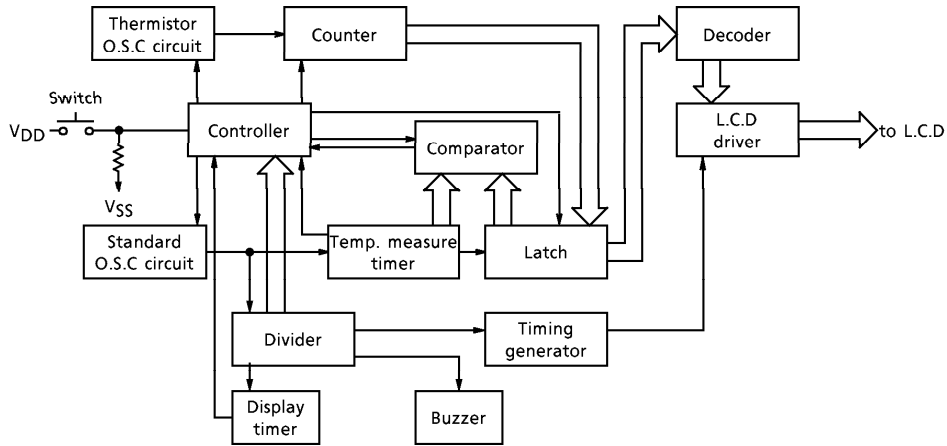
Thermistor O.S.C circuit

Counter

Decoder

Switch

$V_{DD}$

Controller

L.C.D driver

to L.C.D

Comparator

$V_{SS}$

Standard O.S.C circuit

Temp. measure timer

Latch

Divider

Timing generator

Display timer

Buzzer